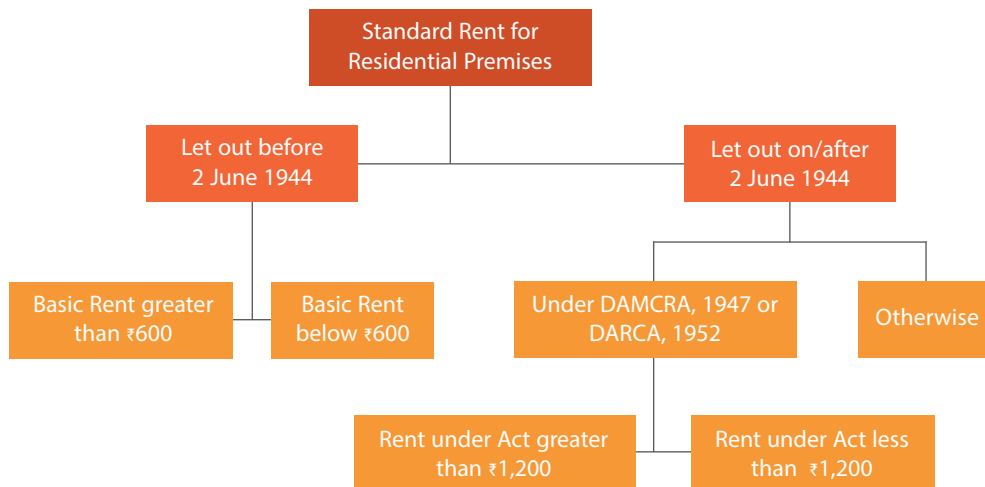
Standard Rent for Residential Premises

Let out before 2 June 1944

Let out on/after 2 June 1944

Basic Rent greater than ₹600

Basic Rent below ₹600

Under DAMCRA, 1947 or DARCA, 1952

Otherwise

Rent under Act greater than ₹1,200

Rent under Act less than ₹1,200